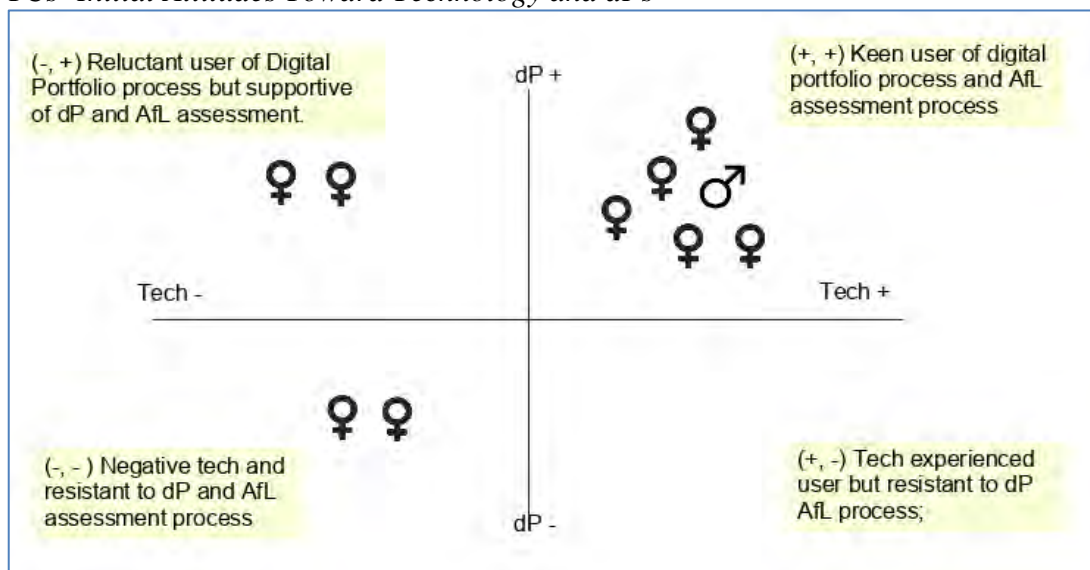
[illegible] Initial Attitudes Toward Technology and dPs

(-, +) Reluctant user of Digital Portfolio process but supportive of dP and AfL assessment.

dP +

(+, +) Keen user of digital portfolio process and AfL assessment process

♀ ♀

♀ ♀ ♂ ♀ ♀ ♀

Tech -

Tech +

♀ ♀

(-, - ) Negative tech and resistant to dP and AfL assessment process

dP -

(+, -) Tech experienced user but resistant to dP AfL process;